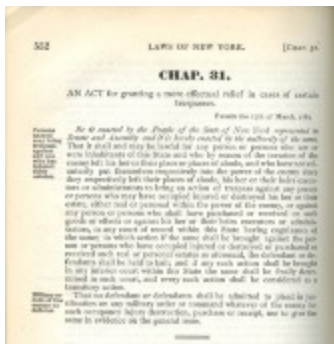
552 LAWS OF NEW YORK. [Chap. 31.

CHAP. 31.

AN ACT for granting a more effectual relief in cases of certain trespasses.

Passed the 17th of March, 1783.

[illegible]

Be it enacted by the People of the State of New York represented in Senate and Assembly and it is hereby enacted by the authority of the same, That it shall and may be lawful for any person or persons who are or were inhabitants of this State and who by reason of the invasion of the enemy left his, her or their place or places of abode, and who have not actually put themselves respectively into the power of the enemy since they respectively left their places of abode, his, her or their heirs executors or administrators to bring an action of trespass against any person or persons who may have occupied injured or destroyed his her or their estate, either real or personal within the power of the enemy, or against any person or persons who shall have purchased or received any such goods or effects or against his her or their heirs executors or administrators, in any court of record within this State having cognizance of the cause; in which action if the same shall be brought against the person or persons who have occupied injured or destroyed or purchased or received such real or personal estate as aforesaid, the defendant or defendants shall be held to bail, and if any such action shall be brought in any inferior court within this State the same shall be finally determined in such court, and every such action shall be considered as a transitory action.

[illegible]

That no defendant or defendants shall be admitted to plead in justification on any military order or command whatever of the enemy for such occupancy, injury, destruction, purchase or receipt, nor to give the same in evidence on the general issue.